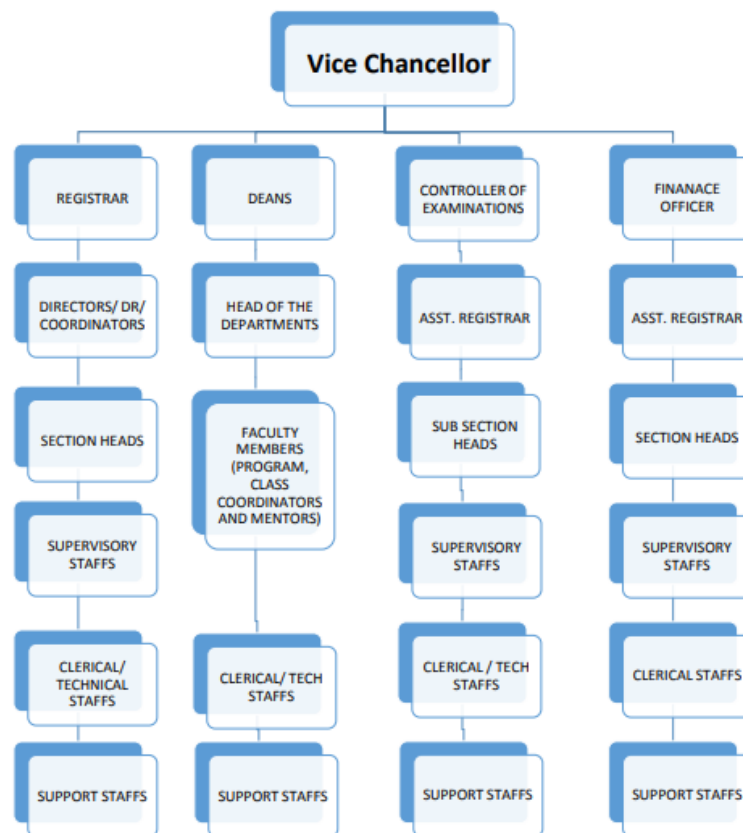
Vice Chancellor

REGISTRAR

DIRECTORS/ DR/ COORDINATORS

SECTION HEADS

SUPERVISORY STAFFS

CLERICAL/ TECHNICAL STAFFS

SUPPORT STAFFS

DEANS

HEAD OF THE DEPARTMENTS

FACULTY MEMBERS (PROGRAM, CLASS COORDINATORS AND MENTORS)

CLERICAL/ TECH STAFFS

SUPPORT STAFFS

CONTROLLER OF EXAMINATIONS

ASST. REGISTRAR

SUB SECTION HEADS

SUPERVISORY STAFFS

CLERICAL / TECH STAFFS

SUPPORT STAFFS

FINANACE OFFICER

ASST. REGISTRAR

SECTION HEADS

SUPERVISORY STAFFS

CLERICAL STAFFS

SUPPORT STAFFS